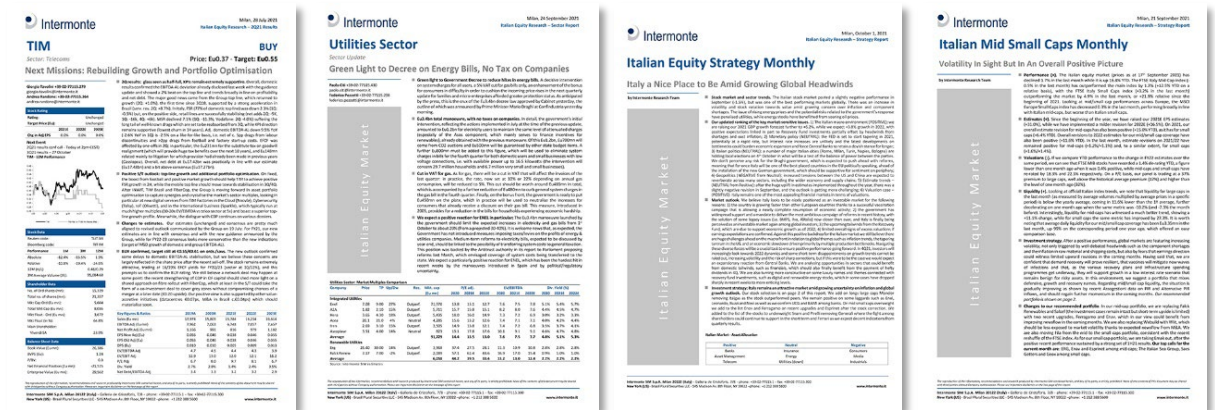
Intermonte

Milan, 28 July 2021
Italian Equity Research – 2Q21 Results

TIM
BUY
Sector: Telecoms
Price: Eu0.37 - Target: Eu0.55

Next Missions: Rebuilding Growth and Portfolio Optimisation

Intermonte

Milan, 29 September 2021
Italian Equity Research – Sector Report

Utilities Sector
Sector Update

Green Light to Decree on Energy Bills, No Tax on Companies

Intermonte

Milan, October 1, 2021
Italian Equity Research – Strategy Report

Italian Equity Strategy Monthly

Italy a Nice Place to Be Amid Growing Global Headwinds

Intermonte

Milan, 23 September 2021
Italian Equity Research – Strategy Report

Italian Mid Small Caps Monthly

Volatility In Sight But In An Overall Positive Picture

Italian Equity Market

Italian Equity Market

Italian Equity Market

www.intermonte.it